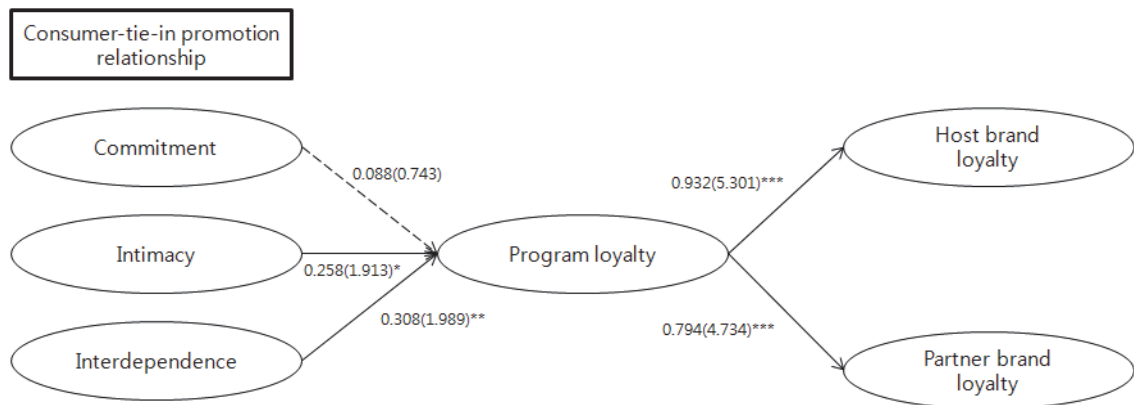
Consumer-tie-in promotion relationship

Commitment

0.088(0.743)

Intimacy

0.258(1.913)*

Interdependence

0.308(1.989)**

Program loyalty

0.932(5.301)***

0.794(4.734)***

Host brand loyalty

Partner brand loyalty